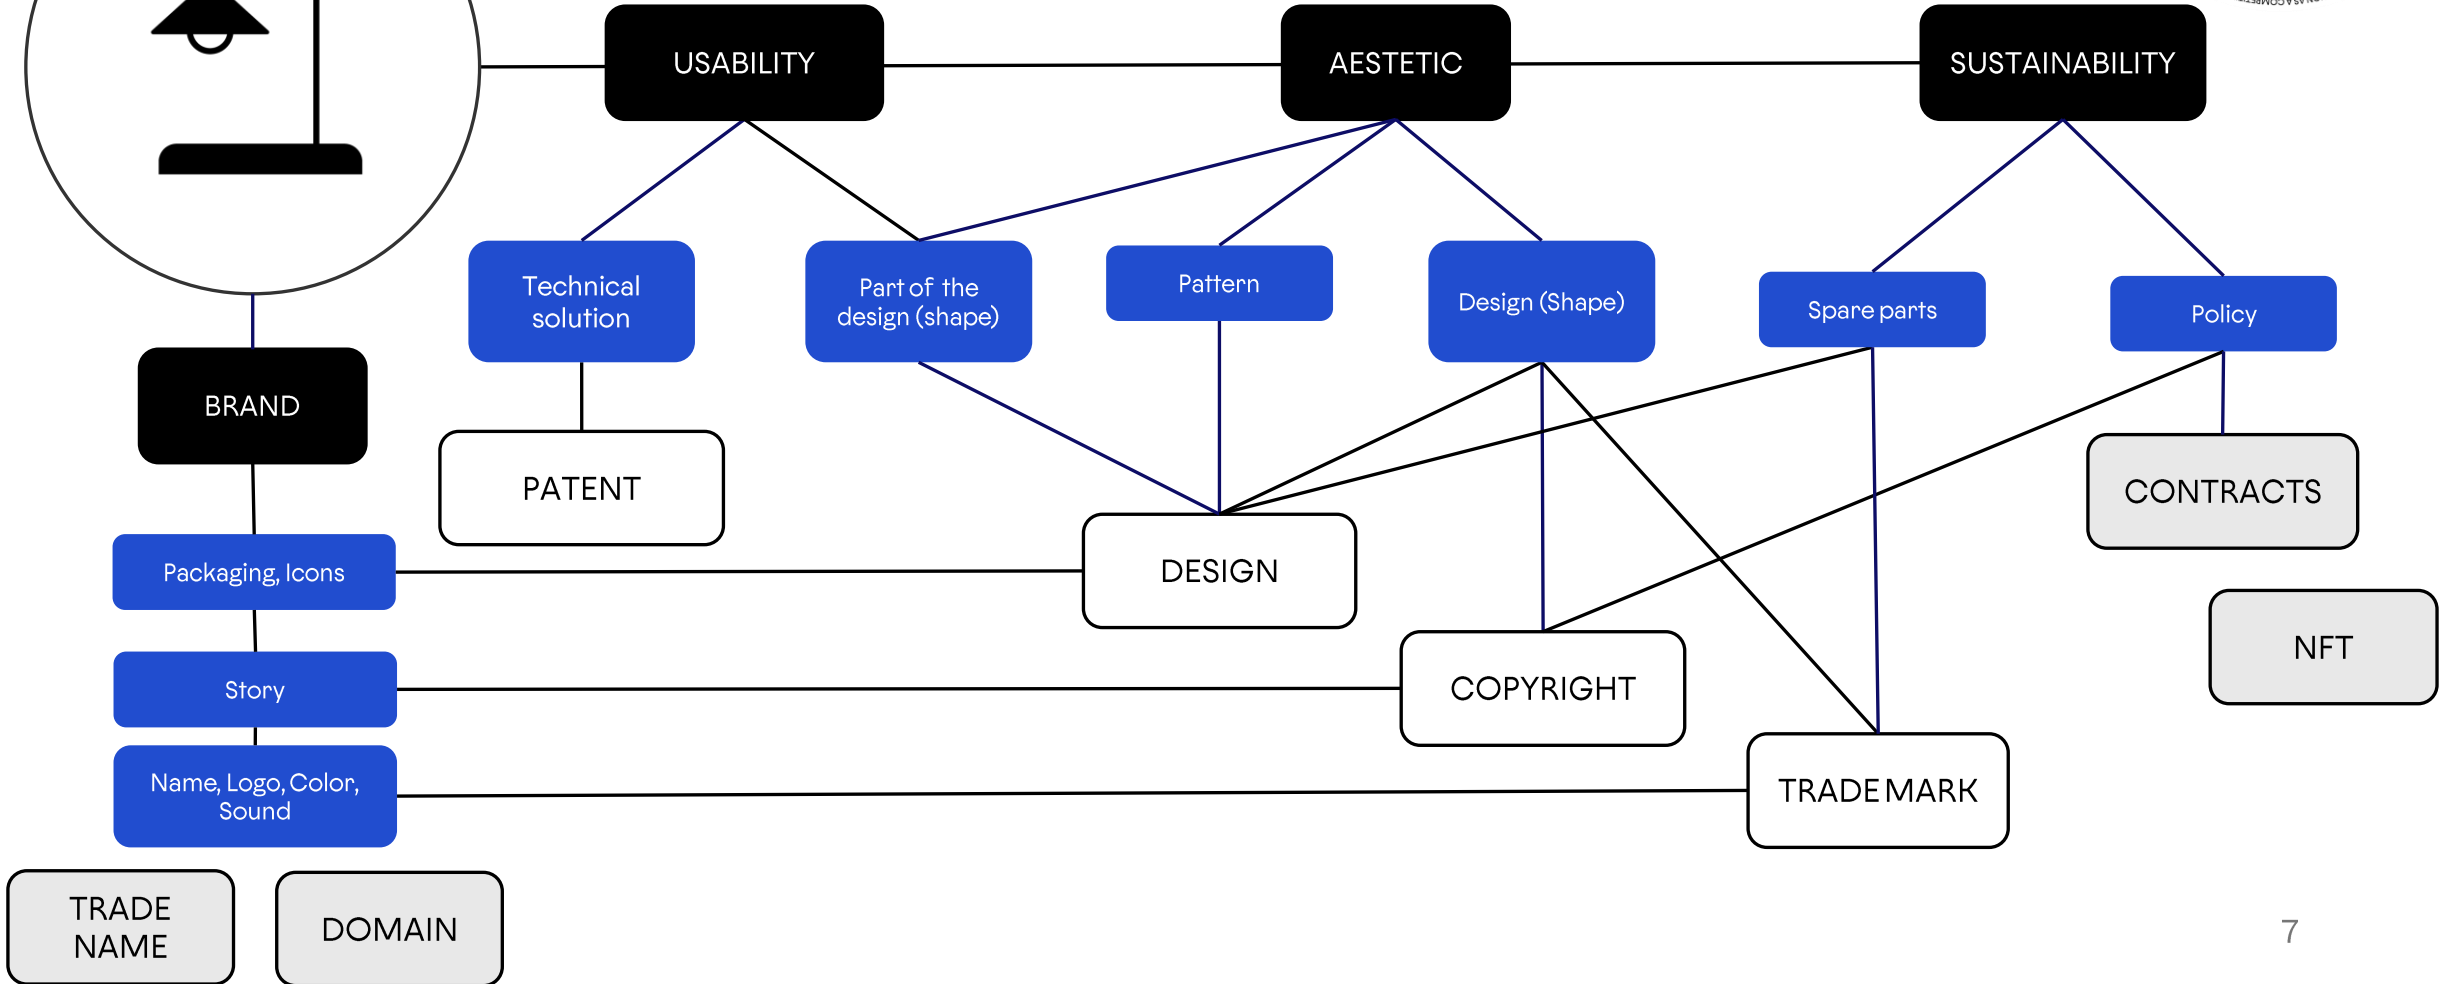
USABILITY

AESTETIC

SUSTAINABILITY

Technical solution

Part of the design (shape)

Pattern

Design (Shape)

Spare parts

Policy

BRAND

PATENT

DESIGN

CONTRACTS

Packaging, Icons

Story

Name, Logo, Color, Sound

COPYRIGHT

NFT

TRADEMARK

TRADE NAME

DOMAIN

7